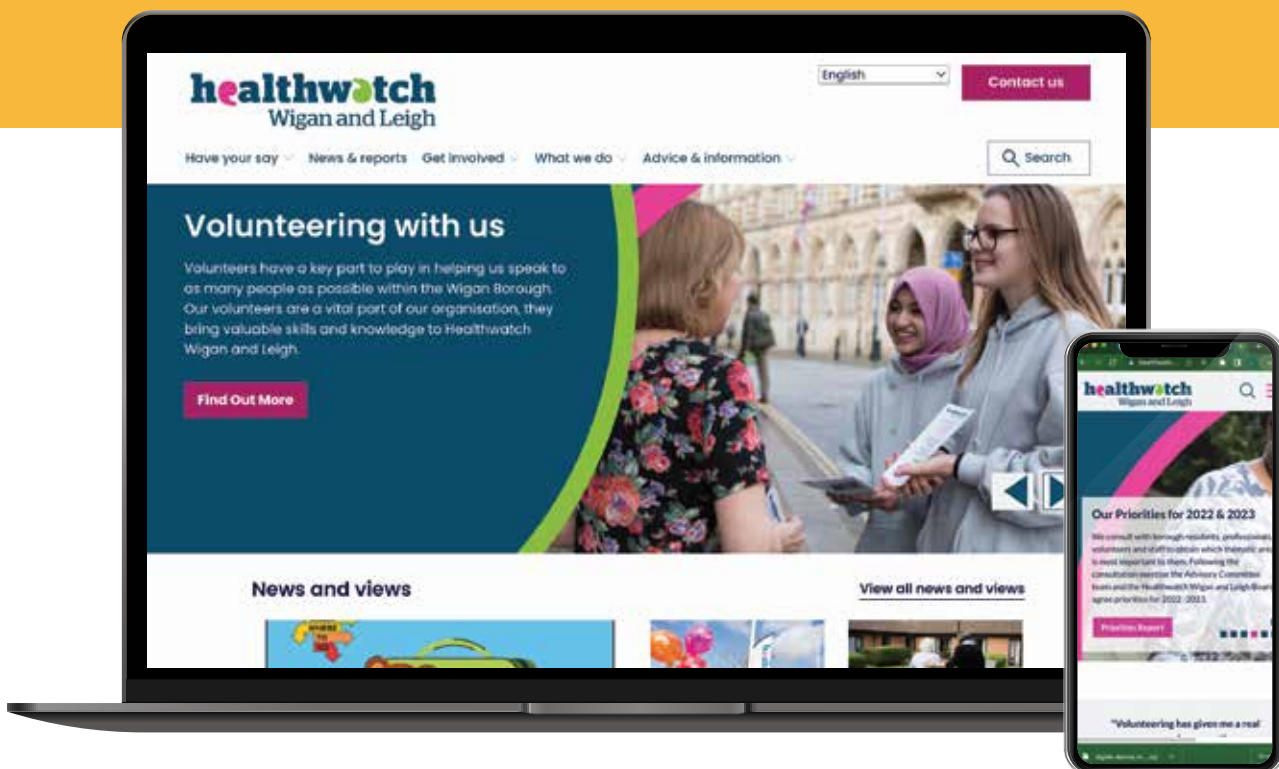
healthwatch
Wigan and Leigh

English

Contact us

Have your say News & reports Get involved What we do Advice & information

Search

Volunteering with us

Volunteers have a key part to play in helping us speak to as many people as possible within the Wigan Borough. Our volunteers are a vital part of our organisation, they bring valuable skills and knowledge to Healthwatch Wigan and Leigh.

Find Out More

News and views

View all news and views

healthwatch
Wigan and Leigh

Our Priorities for 2022 & 2023

We consult with borough residents, professionals, volunteers and staff to obtain which thematic area is most important to them. Following the consultation exercise the Advisory Committee team and the Healthwatch Wigan and Leigh Board agree priorities for 2022 - 2023.

Priorities Report

"Volunteering has given me a real